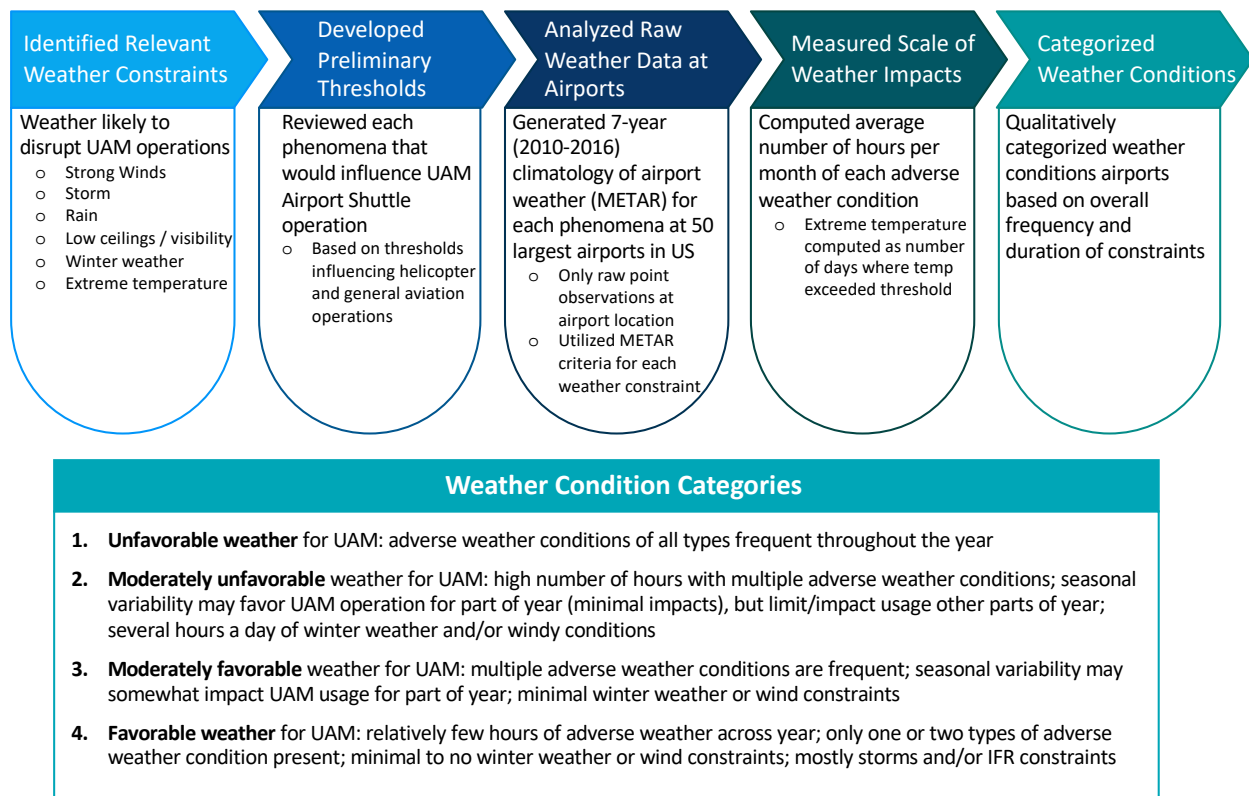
Identified Relevant Weather Constraints

Weather likely to disrupt UAM operations
o Strong Winds
o Storm
o Rain
o Low ceilings / visibility
o Winter weather
o Extreme temperature

Developed Preliminary Thresholds

Reviewed each phenomena that would influence UAM Airport Shuttle operation
o Based on thresholds influencing helicopter and general aviation operations

Analyzed Raw Weather Data at Airports

Generated 7-year (2010-2016) climatology of airport weather (METAR) for each phenomena at 50 largest airports in US
o Only raw point observations at airport location
o Utilized METAR criteria for each weather constraint

Measured Scale of Weather Impacts

Computed average number of hours per month of each adverse weather condition
o Extreme temperature computed as number of days where temp exceeded threshold

Categorized Weather Conditions

Qualitatively categorized weather conditions airports based on overall frequency and duration of constraints

Weather Condition Categories

1. **Unfavorable weather** for UAM: adverse weather conditions of all types frequent throughout the year

2. **Moderately unfavorable** weather for UAM: high number of hours with multiple adverse weather conditions; seasonal variability may favor UAM operation for part of year (minimal impacts), but limit/impact usage other parts of year; several hours a day of winter weather and/or windy conditions

3. **Moderately favorable** weather for UAM: multiple adverse weather conditions are frequent; seasonal variability may somewhat impact UAM usage for part of year; minimal winter weather or wind constraints

4. **Favorable weather** for UAM: relatively few hours of adverse weather across year; only one or two types of adverse weather condition present; minimal to no winter weather or wind constraints; mostly storms and/or IFR constraints